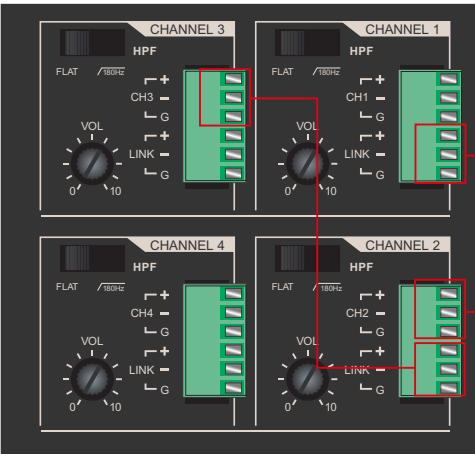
CHANNEL 3
HPF
FLAT
180Hz
+
CH3 −
G
+
LINK −
G
VOL
0
10

CHANNEL 1
HPF
FLAT
180Hz
+
CH1 −
G
+
LINK −
G
VOL
0
10

CHANNEL 4
HPF
FLAT
180Hz
+
CH4 −
G
+
LINK −
G
VOL
0
10

CHANNEL 2
HPF
FLAT
180Hz
+
CH2 −
G
+
LINK −
G
VOL
0
10